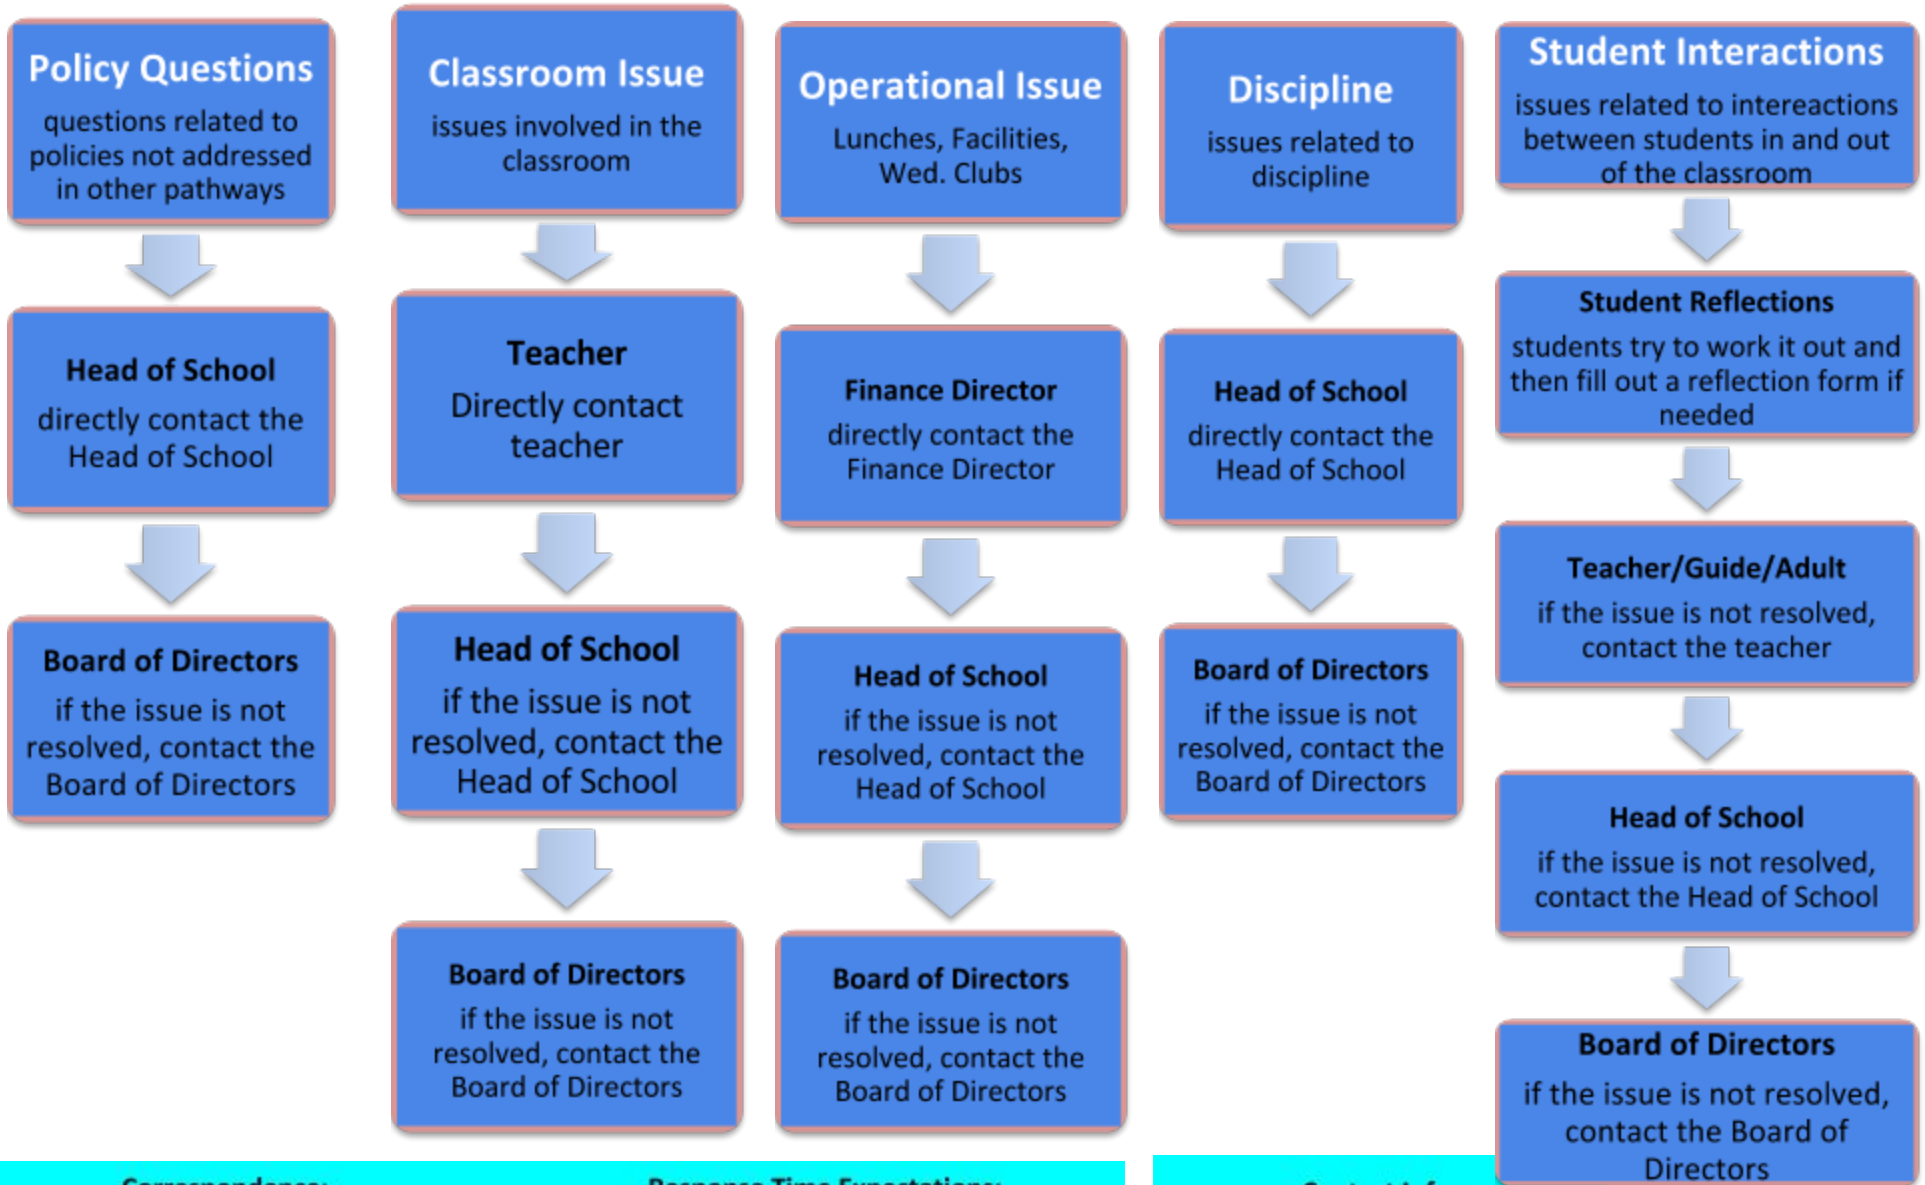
Policy Questions
questions related to policies not addressed in other pathways

Head of School
directly contact the Head of School

Board of Directors
if the issue is not resolved, contact the Board of Directors

Classroom Issue
issues involved in the classroom

Teacher
Directly contact teacher

Head of School
if the issue is not resolved, contact the Head of School

Board of Directors
if the issue is not resolved, contact the Board of Directors

Operational Issue
Lunches, Facilities, Wed. Clubs

Finance Director
directly contact the Finance Director

Head of School
if the issue is not resolved, contact the Head of School

Board of Directors
if the issue is not resolved, contact the Board of Directors

Discipline
issues related to discipline

Head of School
directly contact the Head of School

Board of Directors
if the issue is not resolved, contact the Board of Directors

Student Interactions
issues related to intereactions between students in and out of the classroom

Student Reflections
students try to work it out and then fill out a reflection form if needed

Teacher/Guide/Adult
if the issue is not resolved, contact the teacher

Head of School
if the issue is not resolved, contact the Head of School

Board of Directors
if the issue is not resolved, contact the Board of Directors

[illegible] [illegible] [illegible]